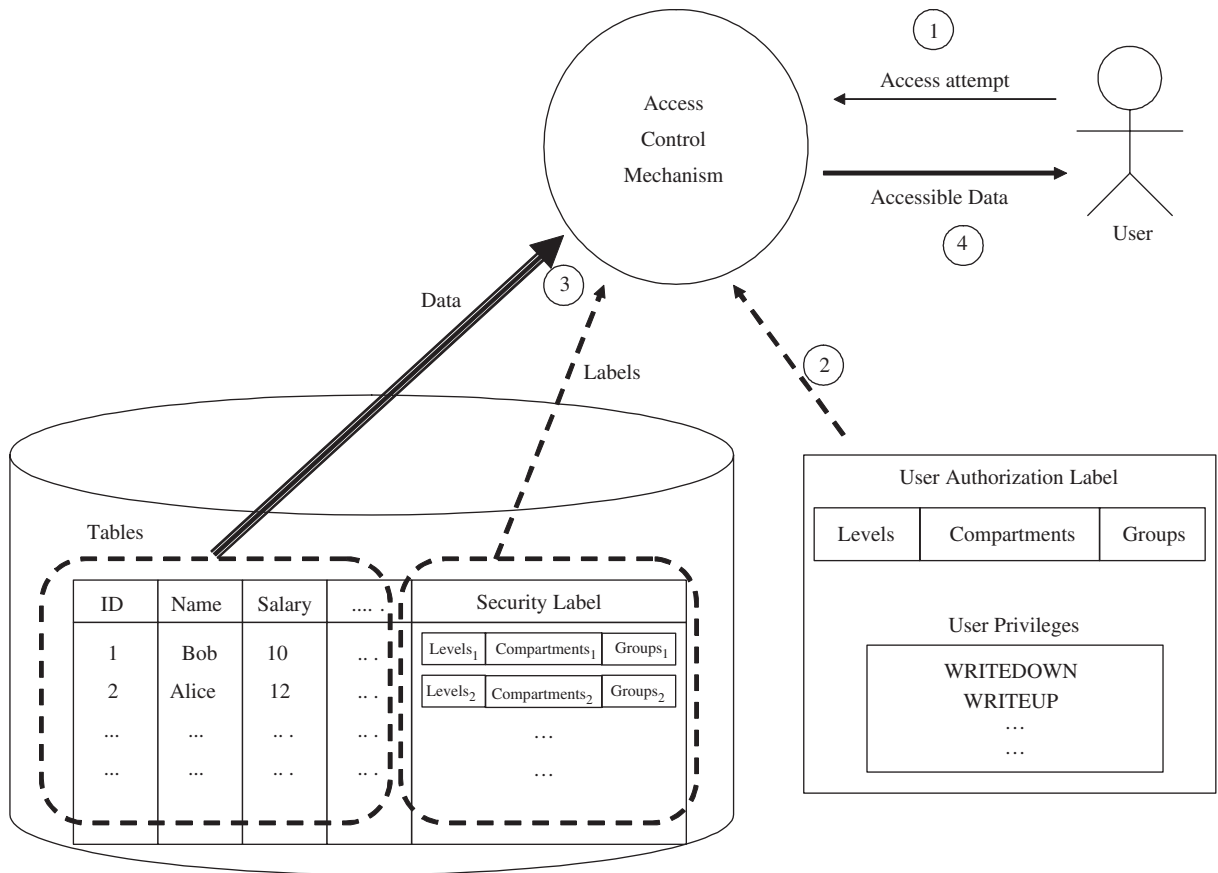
1

Access attempt

Access Control Mechanism

Accessible Data

4

User

3

Data

Labels

2

Tables

| ID | Name | Salary | .... . |
|---|---|---|---|
| 1 | Bob | 10 | .. . |
| 2 | Alice | 12 | .. . |
| ... | ... | .. . | .. . |
| ... | ... | .. . | .. . |

Security Label

| $Levels_1$ | $Compartments_1$ | $Groups_1$ |
|---|---|---|
| $Levels_2$ | $Compartments_2$ | $Groups_2$ |

…
…

User Authorization Label

| Levels | Compartments | Groups |
|---|---|---|

User Privileges

WRITEDOWN
WRITEUP
…
…